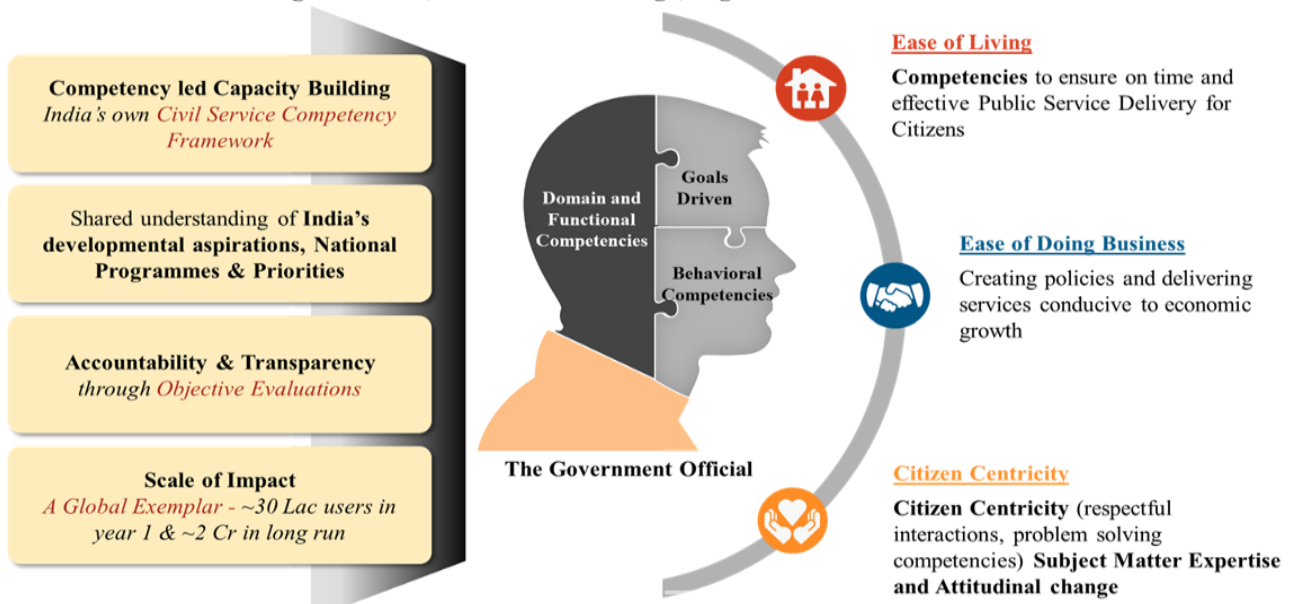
Competency led Capacity Building
India's own Civil Service Competency Framework

Shared understanding of India's developmental aspirations, National Programmes & Priorities

Accountability & Transparency through Objective Evaluations

Scale of Impact
A Global Exemplar - ~30 Lac users in year 1 & ~2 Cr in long run

Domain and Functional Competencies

Goals Driven

Behavioral Competencies

The Government Official

Ease of Living
Competencies to ensure on time and effective Public Service Delivery for Citizens

Ease of Doing Business
Creating policies and delivering services conducive to economic growth

Citizen Centricity
Citizen Centricity (respectful interactions, problem solving competencies) Subject Matter Expertise and Attitudinal change